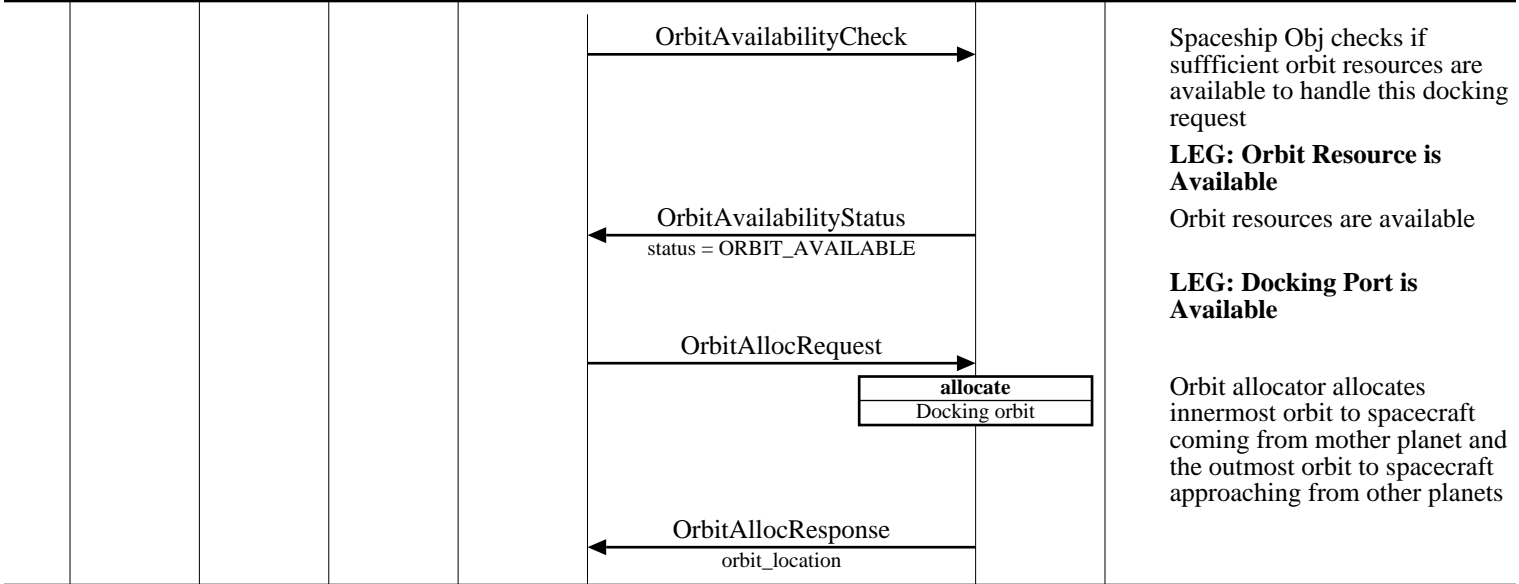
OrbitAvailabilityCheck

Spaceship Obj checks if suffficient orbit resources are available to handle this docking request

**LEG: Orbit Resource is Available**

OrbitAvailabilityStatus

status = ORBIT_AVAILABLE

Orbit resources are available

**LEG: Docking Port is Available**

OrbitAllocRequest

**allocate**

Docking orbit

Orbit allocator allocates innermost orbit to spacecraft coming from mother planet and the outmost orbit to spacecraft approaching from other planets

OrbitAllocResponse

orbit_location